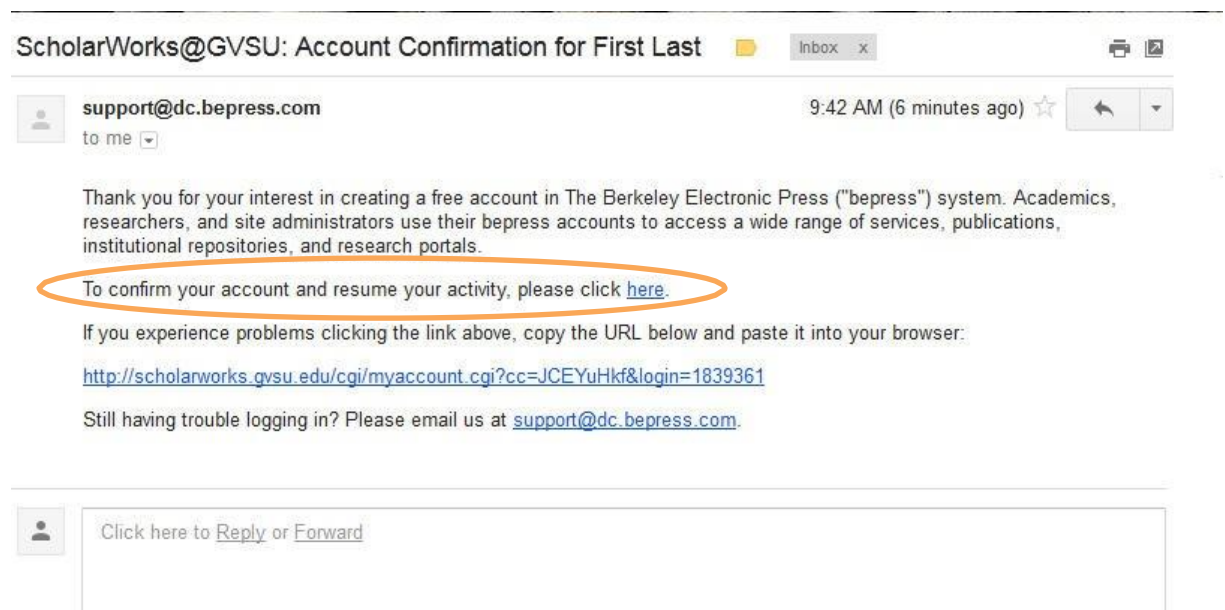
ScholarWorks@GVSU: Account Confirmation for First Last

Inbox x

support@dc.bepress.com

to me

9:42 AM (6 minutes ago)

Thank you for your interest in creating a free account in The Berkeley Electronic Press ("bepress") system. Academics, researchers, and site administrators use their bepress accounts to access a wide range of services, publications, institutional repositories, and research portals.

To confirm your account and resume your activity, please click here.

If you experience problems clicking the link above, copy the URL below and paste it into your browser:

http://scholarworks.gvsu.edu/cgi/myaccount.cgi?cc=JCEYuHkf&login=1839361

Still having trouble logging in? Please email us at support@dc.bepress.com.

Click here to Reply or Forward